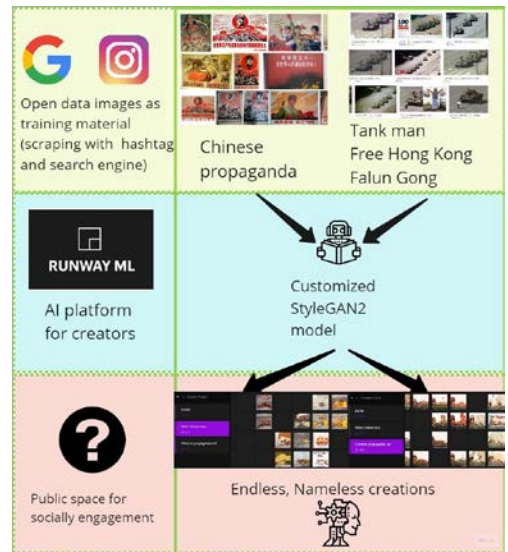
Open data images as training material (scraping with hashtag and search engine)

Chinese propaganda

Tank man
Free Hong Kong
Falun Gong

RUNWAY ML

AI platform for creators

Customized StyleGAN2 model

?

Public space for socially engagement

Endless, Nameless creations